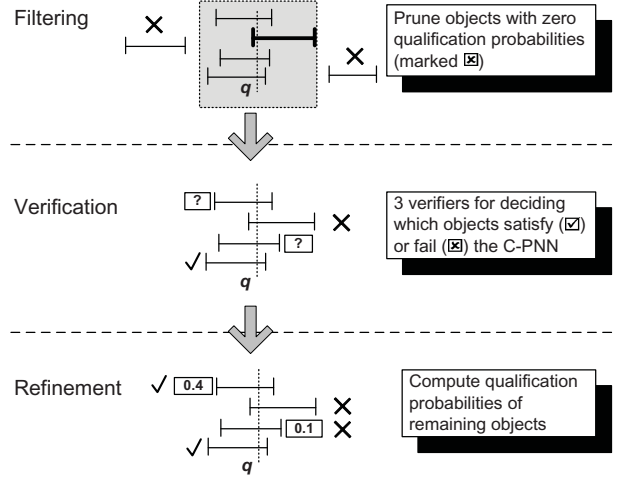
Filtering

×

×

q

Prune objects with zero qualification probabilities (marked ☒)

Verification

?

×

?

✓

q

3 verifiers for deciding which objects satisfy (☑) or fail (☒) the C-PNN

Refinement

✓ 0.4

×

0.1 ×

✓

q

Compute qualification probabilities of remaining objects